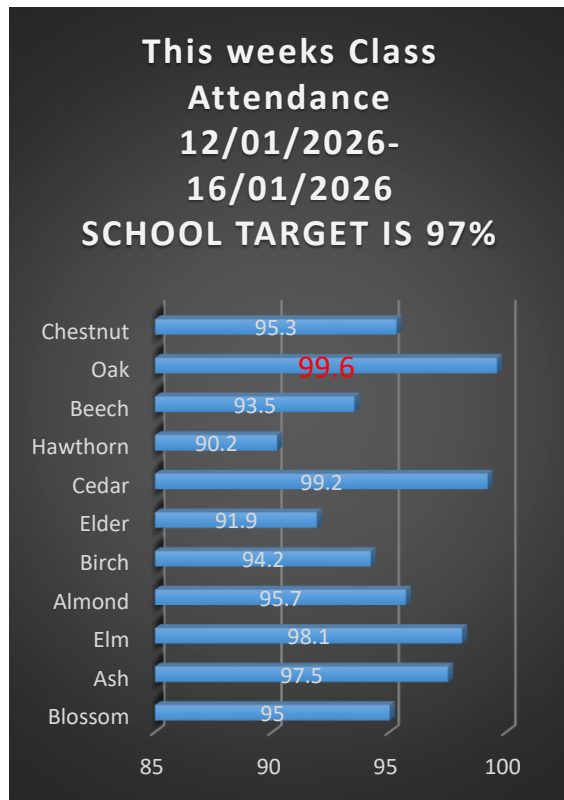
This weeks Class Attendance 12/01/2026- 16/01/2026
SCHOOL TARGET IS 97%

| Class | Attendance |
|---|---|
| Chestnut | 95.3 |
| Oak | 99.6 |
| Beech | 93.5 |
| Hawthorn | 90.2 |
| Cedar | 99.2 |
| Elder | 91.9 |
| Birch | 94.2 |
| Almond | 95.7 |
| Elm | 98.1 |
| Ash | 97.5 |
| Blossom | 95 |

85 90 95 100